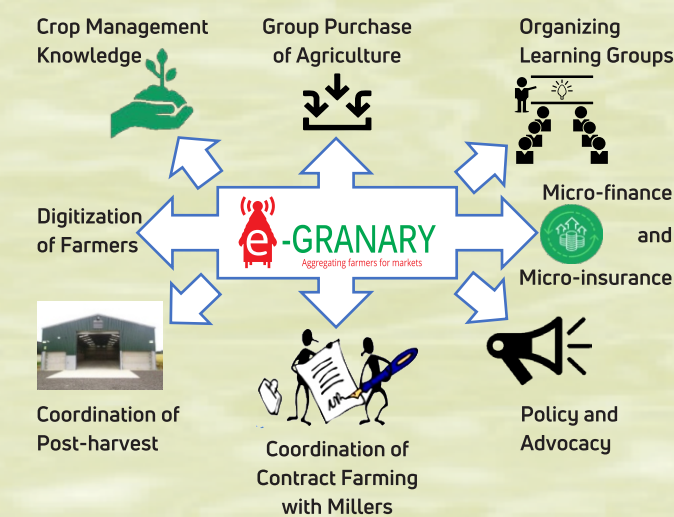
Crop Management Knowledge

Group Purchase of Agriculture

Organizing Learning Groups

Digitization of Farmers

e-GRANARY
Aggregating farmers for markets

Micro-finance and Micro-insurance

Coordination of Post-harvest

Coordination of Contract Farming with Millers

Policy and Advocacy